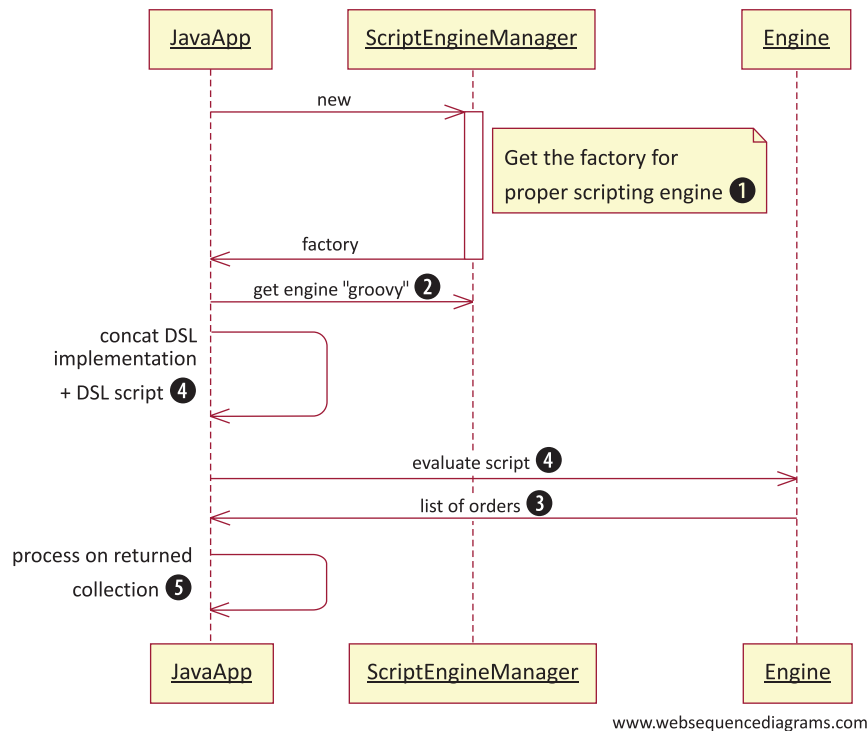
JavaApp

ScriptEngineManager

Engine

new

Get the factory for proper scripting engine ❶

factory

get engine "groovy" ❷

concat DSL implementation + DSL script ❹

evaluate script ❹

list of orders ❸

process on returned collection ❺

JavaApp

ScriptEngineManager

Engine

www.websequencediagrams.com